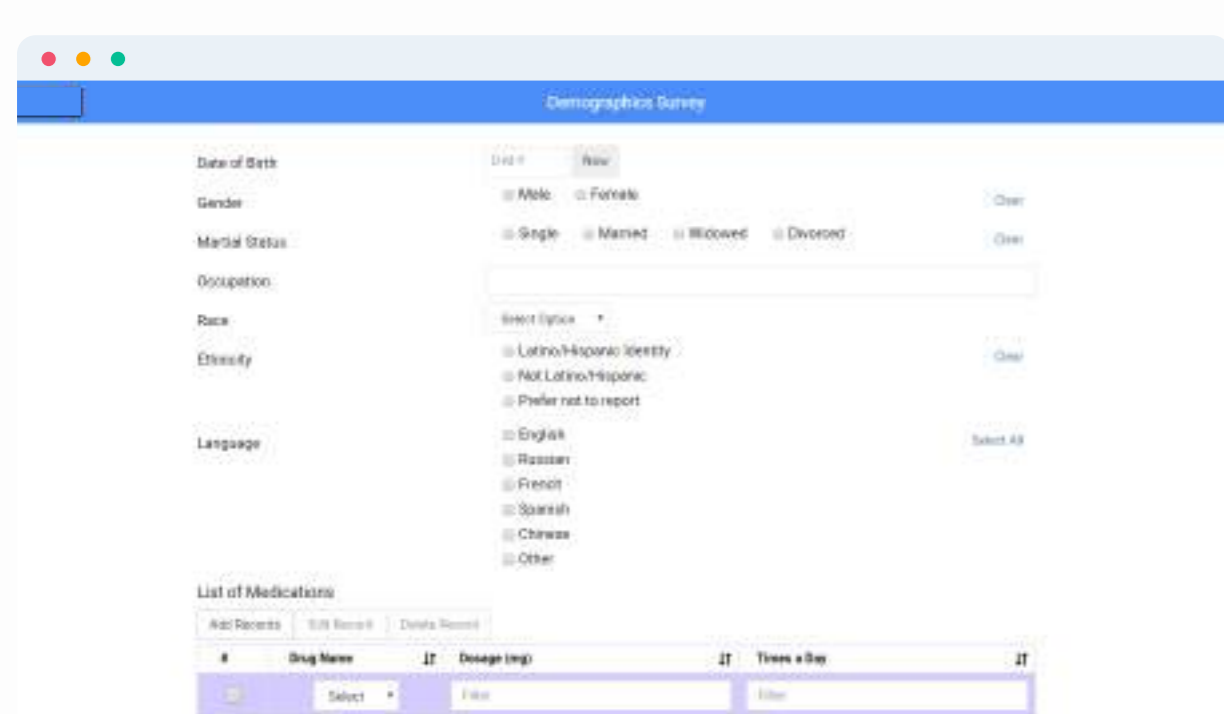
Demographics Survey

Date of Birth
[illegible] Now

Gender
Male Female
Clear

Martial Status
Single Married Widowed Divorced
Clear

Occupation

Race
Select Option ▾

Ethnicity
Latino/Hispanic Identity
Not Latino/Hispanic
Prefer not to report
Clear

Language
English
Russian
French
Spanish
Chinese
Other
Select All

List of Medications

Add Records Edit Record Delete Record

| # | Drug Name | Dosage (mg) | Times a Day |
|---|---|---|---|
| | Select ▾ | Filter | Filter |